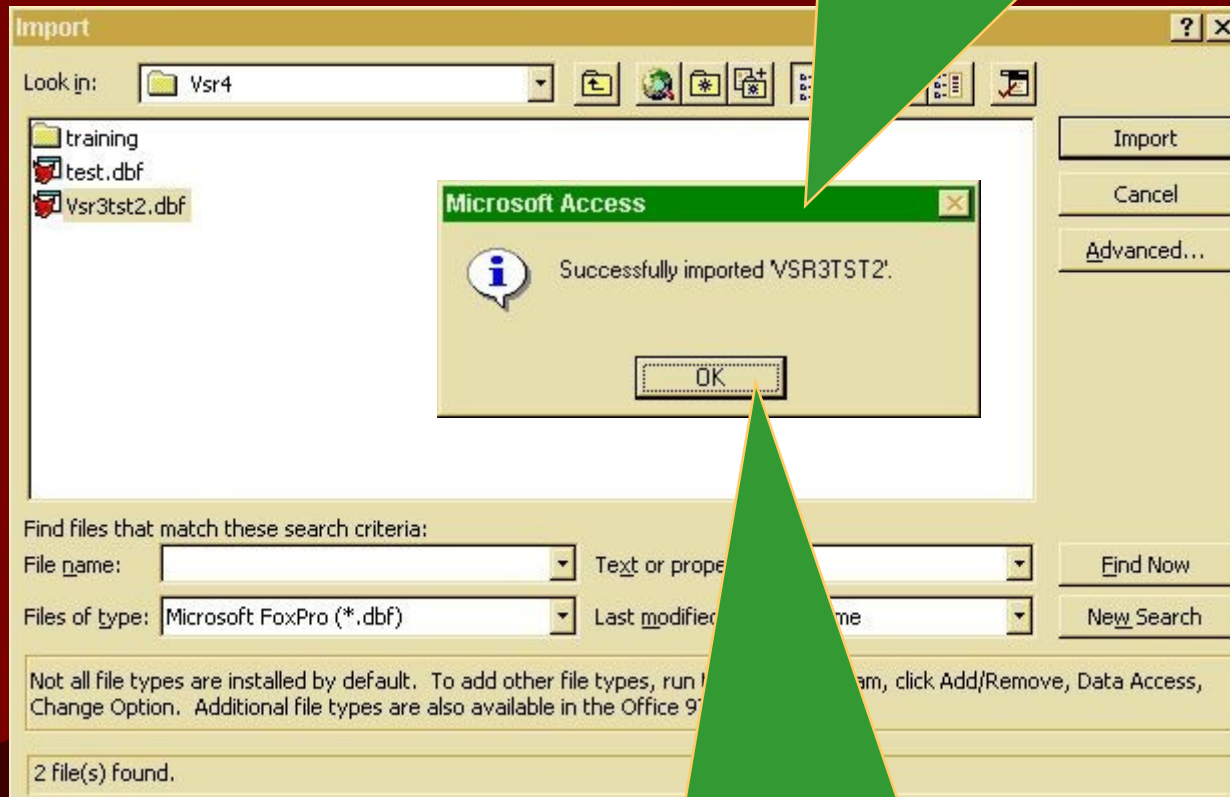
Import

?

Look in: Vsr4

training

test.dbf

Vsr3tst2.dbf

Import

Cancel

Advanced...

Microsoft Access

Successfully imported 'VSR3TST2'.

OK

Find files that match these search criteria:

File name:

Text or prope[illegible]

Find Now

Files of type: Microsoft FoxPro (*.dbf)

Last modified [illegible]me

New Search

Not all file types are installed by default. To add other file types, run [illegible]am, click Add/Remove, Data Access, Change Option. Additional file types are also available in the Office 9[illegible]

2 file(s) found.